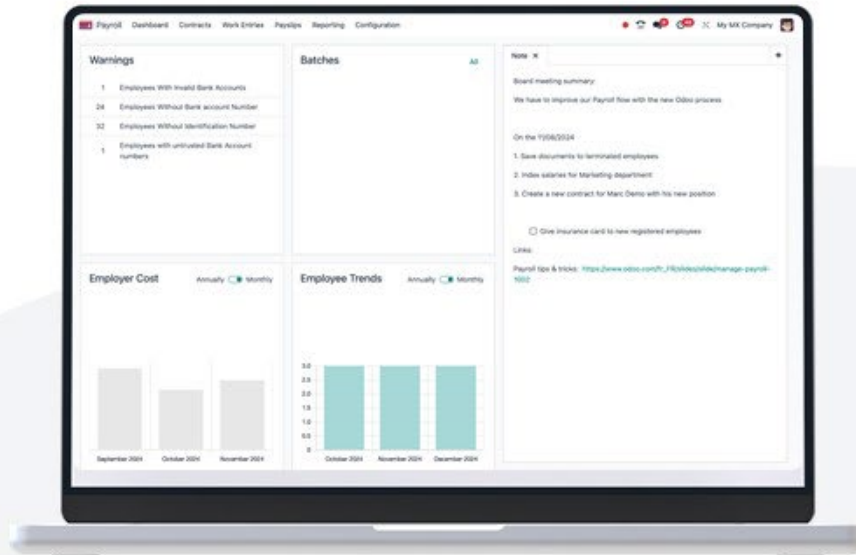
Payroll Dashboard Contracts Work Entries Payslips Reporting Configuration

My MX Company

Warnings

| 1 | Employees With Invalid Bank Accounts |
|---|---|
| 24 | Employees Without Bank account Number |
| 32 | Employees Without Identification Number |
| 1 | Employees with untrusted Bank Account numbers |

Batches

All

Note ×

Board meeting summary:

We have to improve our Payroll flow with the new Odoo process

On the 11/08/2024

1. Save documents to terminated employees

2. Index salaries for Marketing department

3. Create a new contract for Marc Demo with his new position

Give insurance card to new registered employees

Links:

Payroll tips & tricks: https://www.odoo.com/fr_FR/slides/slide/manage-payroll-1002

Employer Cost

Annually Monthly

September 2024 October 2024 November 2024

Employee Trends

Annually Monthly

3.0
2.5
2.0
1.5
1.0
0.5
0

October 2024 November 2024 December 2024